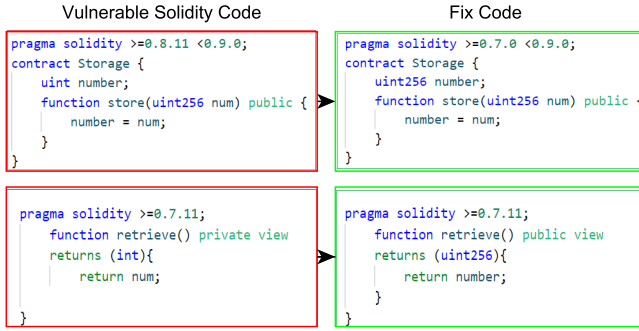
Vulnerable Solidity Code

pragma solidity >=0.8.11 <0.9.0;
contract Storage {
uint number;
function store(uint256 num) public {
number = num;
}
}

pragma solidity >=0.7.11;
function retrieve() private view
returns (int){
return num;
}

Fix Code

pragma solidity >=0.7.0 <0.9.0;
contract Storage {
uint256 number;
function store(uint256 num) public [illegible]
number = num;
}
}

pragma solidity >=0.7.11;
function retrieve() public view
returns (uint256){
return number;
}
}